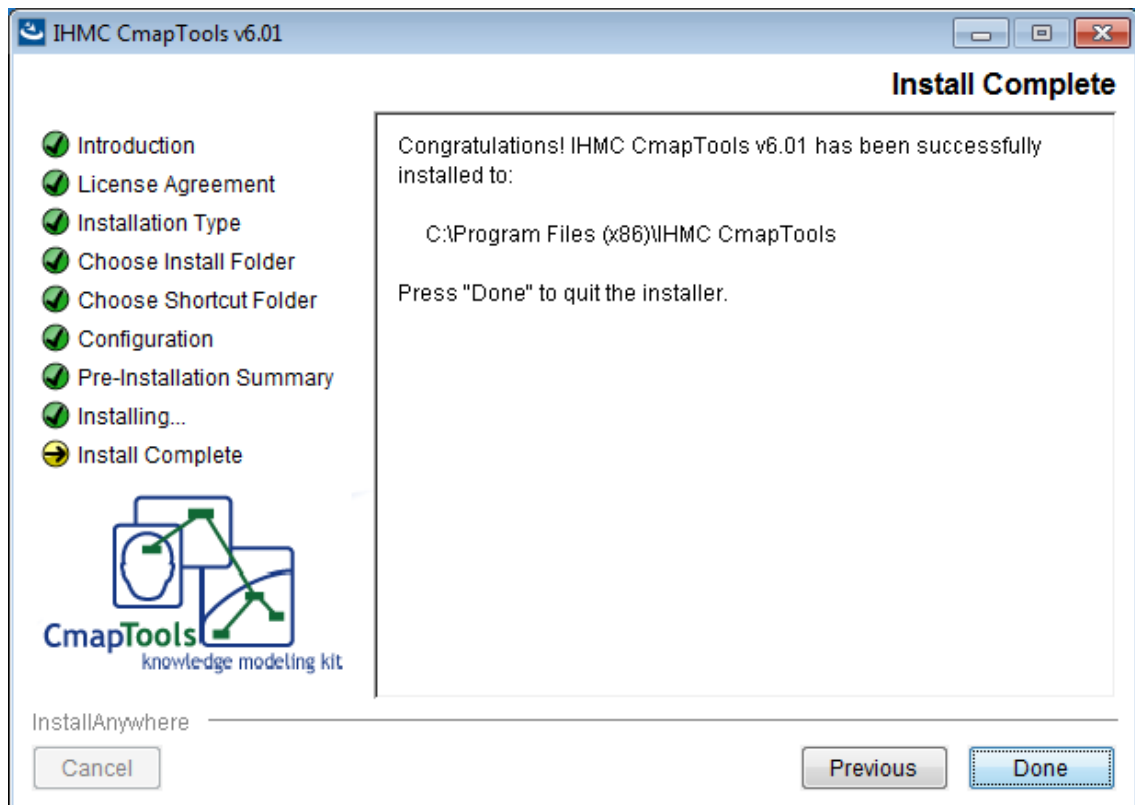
IHMC CmapTools v6.01

Install Complete

Introduction
License Agreement
Installation Type
Choose Install Folder
Choose Shortcut Folder
Configuration
Pre-Installation Summary
Installing...
Install Complete

CmapTools
knowledge modeling kit

Congratulations! IHMC CmapTools v6.01 has been successfully installed to:

C:\Program Files (x86)\IHMC CmapTools

Press "Done" to quit the installer.

InstallAnywhere

Cancel

Previous

Done